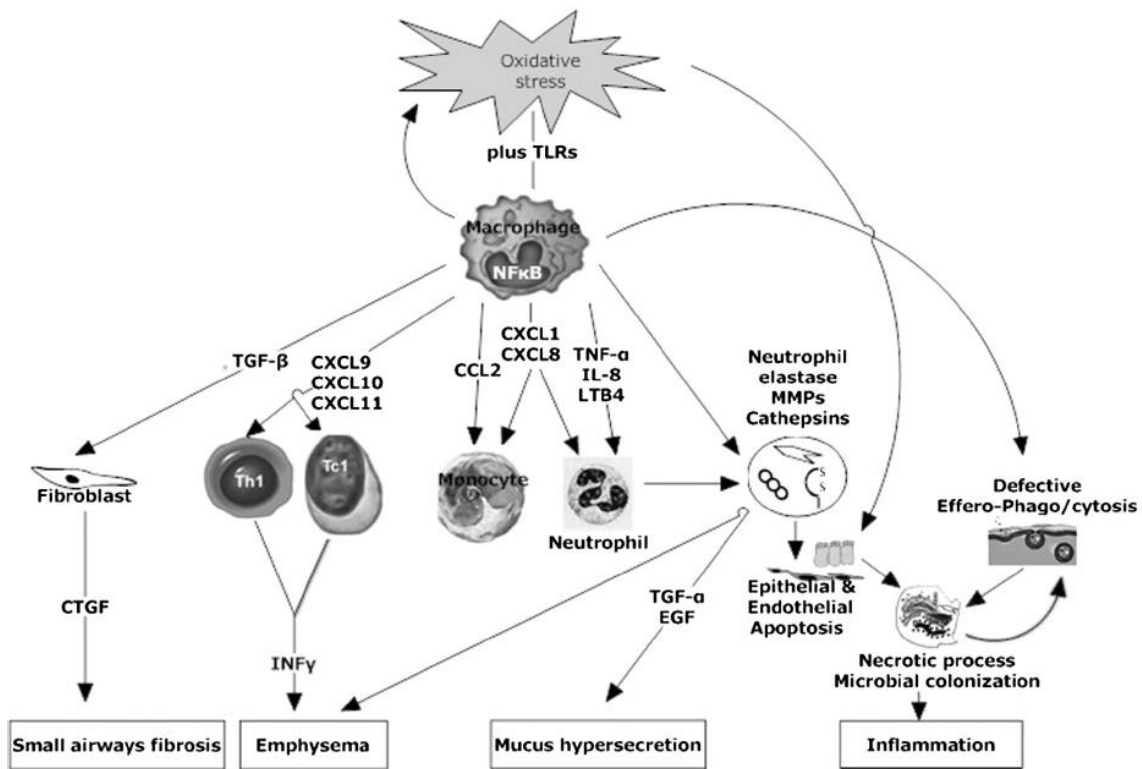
Oxidative stress

plus TLRs

Macrophage

NFκB

TGF-β

CXCL9
CXCL10
CXCL11

CCL2

CXCL1
CXCL8

TNF-α
IL-8
LTB4

Neutrophil elastase
MMPs
Cathepsins

Fibroblast

Th1

Tc1

Monocyte

Neutrophil

Defective Effero-Phago/cytosis

CTGF

INFγ

TGF-α
EGF

Epithelial & Endothelial Apoptosis

Necrotic process
Microbial colonization

Small airways fibrosis

Emphysema

Mucus hypersecretion

Inflammation